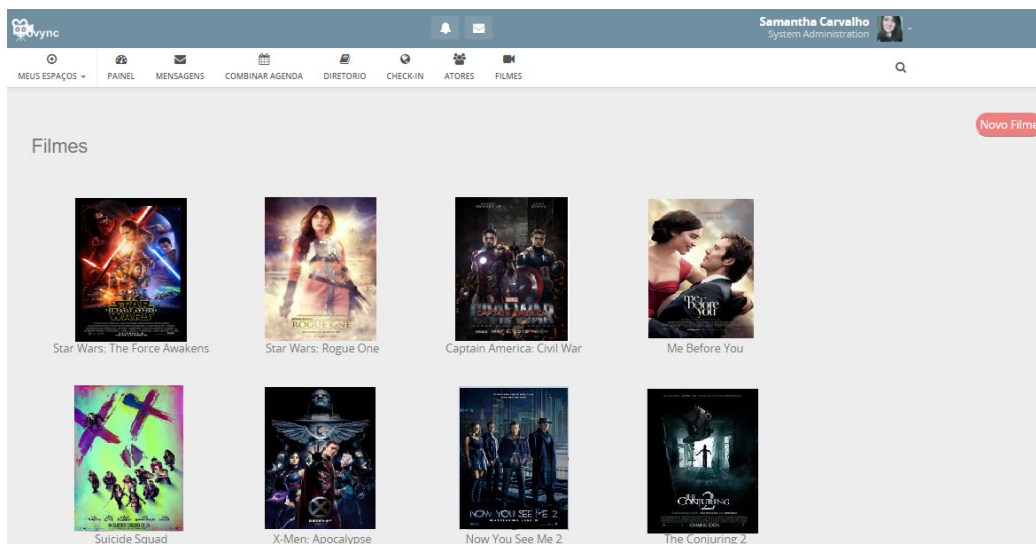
Covync

Samantha Carvalho
System Administration

MEUS ESPAÇOS
PAINEL
MENSAGENS
COMBINAR AGENDA
DIRETORIO
CHECK-IN
ATORES
FILMES

Novo Filme

Filmes

STAR WARS

Star Wars: The Force Awakens

ROGUE ONE

Star Wars: Rogue One

CAPTAIN AMERICA CIVIL WAR

Captain America: Civil War

me before you

Me Before You

Suicide Squad

X-Men: Apocalypse

NOW YOU SEE ME 2

Now You See Me 2

THE CONJURING 2

The Conjuring 2